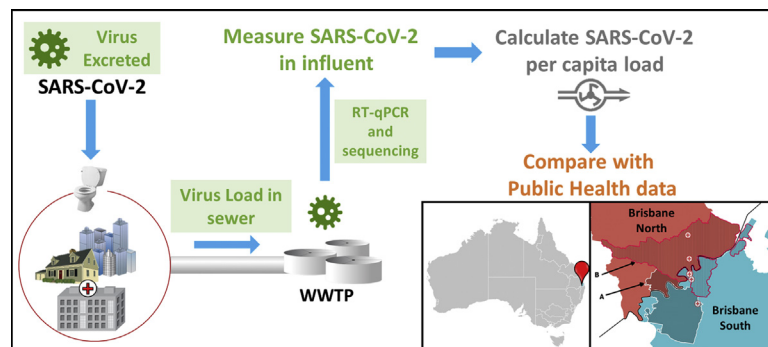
Virus Excreted

SARS-CoV-2

Measure SARS-CoV-2 in influent

Calculate SARS-CoV-2 per capita load

RT-qPCR and sequencing

Compare with Public Health data

Virus Load in sewer

WWTP

Brisbane North

B

A

Brisbane South